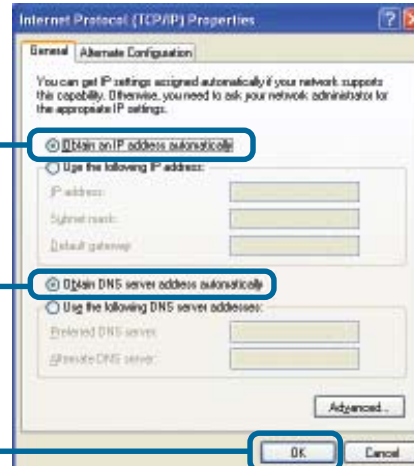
Internet Protocol (TCP/IP) Properties

General | Alternate Configuration

You can get IP settings assigned automatically if your network supports this capability. Otherwise, you need to ask your network administrator for the appropriate IP settings.

Obtain an IP address automatically

Use the following IP address:

IP address:

Subnet mask:

Default gateway:

Obtain DNS server address automatically

Use the following DNS server addresses:

Preferred DNS server:

Alternate DNS server:

Advanced...

OK

Cancel